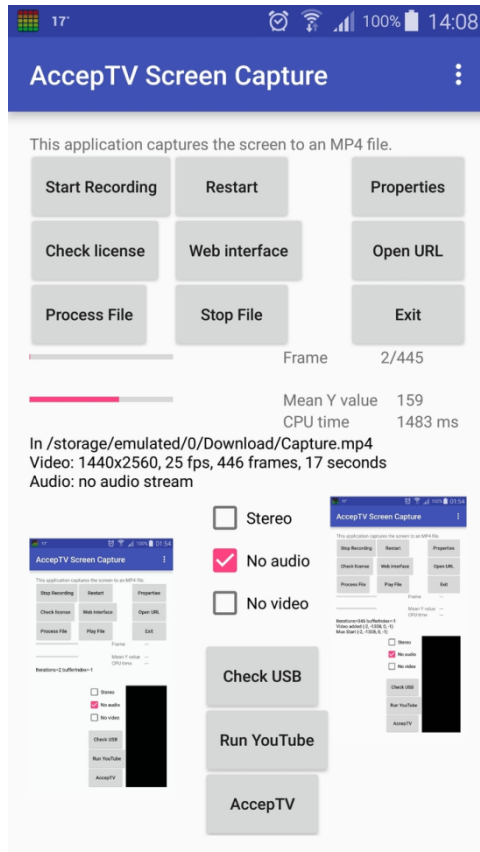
17° 100% 14:08

AccepTV Screen Capture

This application captures the screen to an MP4 file.

Start Recording
Restart
Properties
Check license
Web interface
Open URL
Process File
Stop File
Exit

Frame 2/445

Mean Y value 159
CPU time 1483 ms

In /storage/emulated/0/Download/Capture.mp4
Video: 1440x2560, 25 fps, 446 frames, 17 seconds
Audio: no audio stream

AccepTV Screen Capture
This application captures the screen to an MP4 file.
Stop Recording
Restart
Properties
Check license
Web interface
Open URL
Process File
Play File
Exit
Frame
Mean Y value
CPU time
Iterations=2 bufferIndex=-1
Stereo
No audio
No video
Check USB
Run YouTube
AccepTV

Stereo
No audio
No video
Check USB
Run YouTube
AccepTV

01:54
AccepTV Screen Capture
This application captures the screen to an MP4 file.
Stop Recording
Restart
Properties
Check license
Web interface
Open URL
Process File
Play File
Exit
Frame
Mean Y value
CPU time
Iterations=546 bufferIndex=-1
Video added (-2, -1008, 0, -1)
Mux Start (-2, -1008, 0, -1)
Stereo
No audio
No video
Check USB
Run YouTube
AccepTV